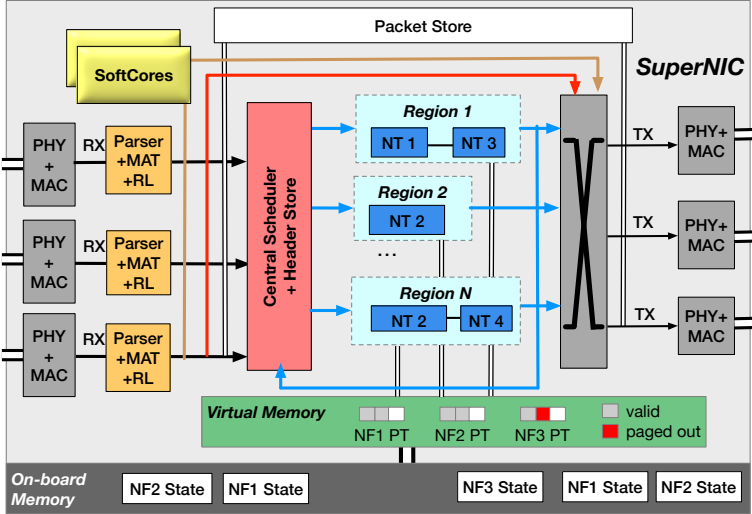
Packet Store

SoftCores

SuperNIC

PHY + MAC

RX

Parser +MAT +RL

PHY + MAC

RX

Parser +MAT +RL

PHY + MAC

RX

Parser +MAT +RL

Central Scheduler + Header Store

Region 1

NT 1

NT 3

Region 2

NT 2

...

Region N

NT 2

NT 4

TX

PHY+ MAC

TX

PHY+ MAC

TX

PHY+ MAC

Virtual Memory

NF1 PT

NF2 PT

NF3 PT

valid

paged out

On-board Memory

NF2 State

NF1 State

NF3 State

NF1 State

NF2 State